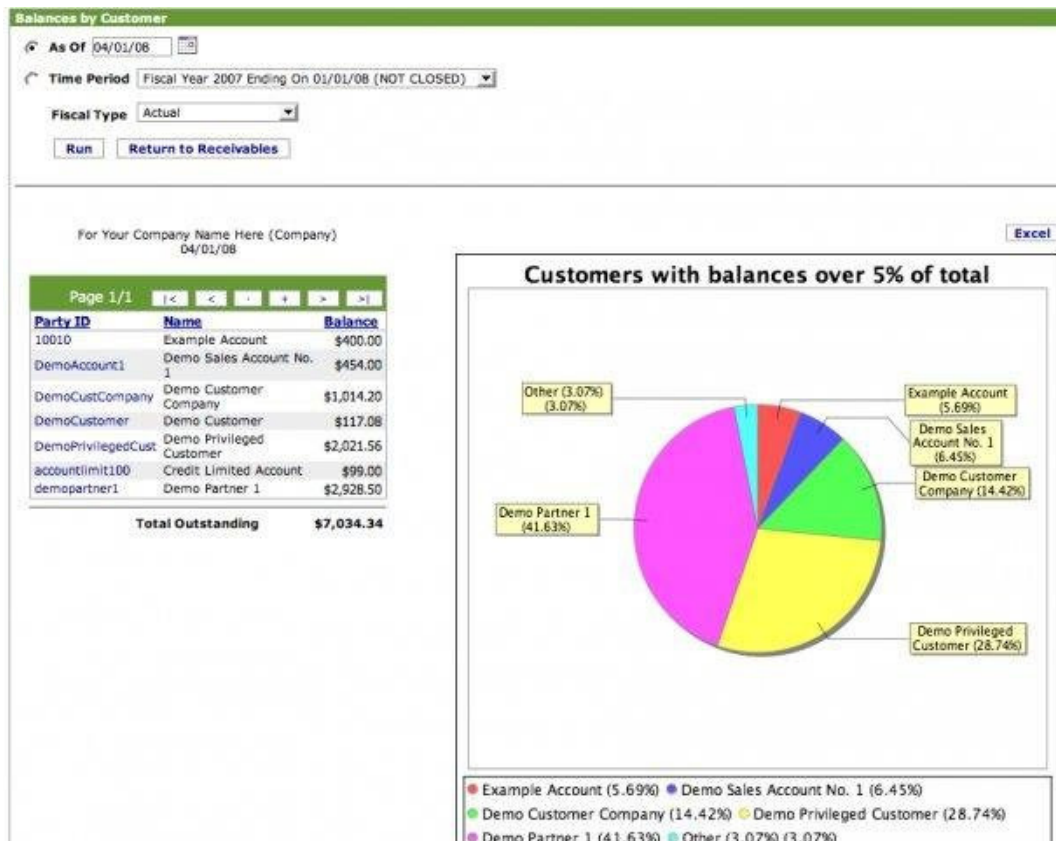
Balances by Customer

As Of 04/01/08

Time Period Fiscal Year 2007 Ending On 01/01/08 (NOT CLOSED)

Fiscal Type Actual

Run Return to Receivables

For Your Company Name Here (Company)
04/01/08

Excel

Page 1/1 |< < - + > >|

| Party ID | Name | Balance |
|---|---|---|
| 10010 | Example Account | $400.00 |
| DemoAccount1 | Demo Sales Account No. 1 | $454.00 |
| DemoCustCompany | Demo Customer Company | $1,014.20 |
| DemoCustomer | Demo Customer | $117.08 |
| DemoPrivilegedCust | Demo Privileged Customer | $2,021.56 |
| accountlimit100 | Credit Limited Account | $99.00 |
| demopartner1 | Demo Partner 1 | $2,928.50 |

Total Outstanding $7,034.34

Customers with balances over 5% of total

Other (3.07%) (3.07%)

Example Account (5.69%)

Demo Sales Account No. 1 (6.45%)

Demo Customer Company (14.42%)

Demo Partner 1 (41.63%)

Demo Privileged Customer (28.74%)

Example Account (5.69%) Demo Sales Account No. 1 (6.45%)
Demo Customer Company (14.42%) Demo Privileged Customer (28.74%)
Demo Partner 1 (41.63%) Other (3.07%) (3.07%)